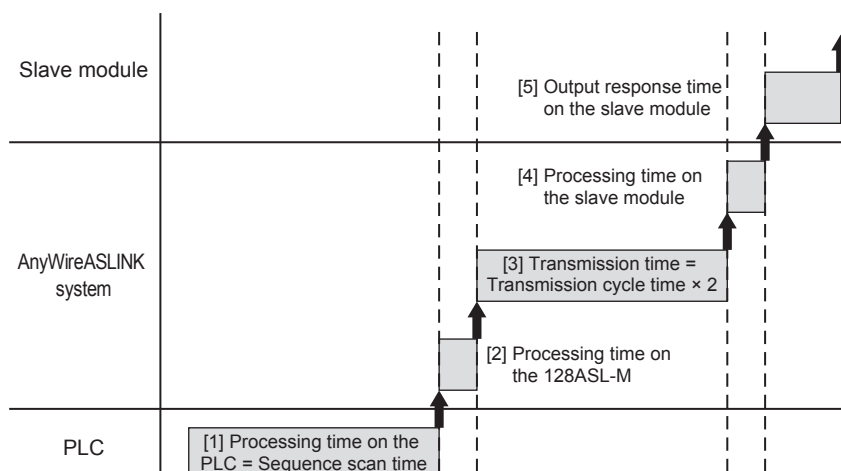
Slave module

[5] Output response time on the slave module

[4] Processing time on the slave module

AnyWireASLINK system

[3] Transmission time = Transmission cycle time × 2

[2] Processing time on the 128ASL-M

PLC

[1] Processing time on the PLC = Sequence scan time